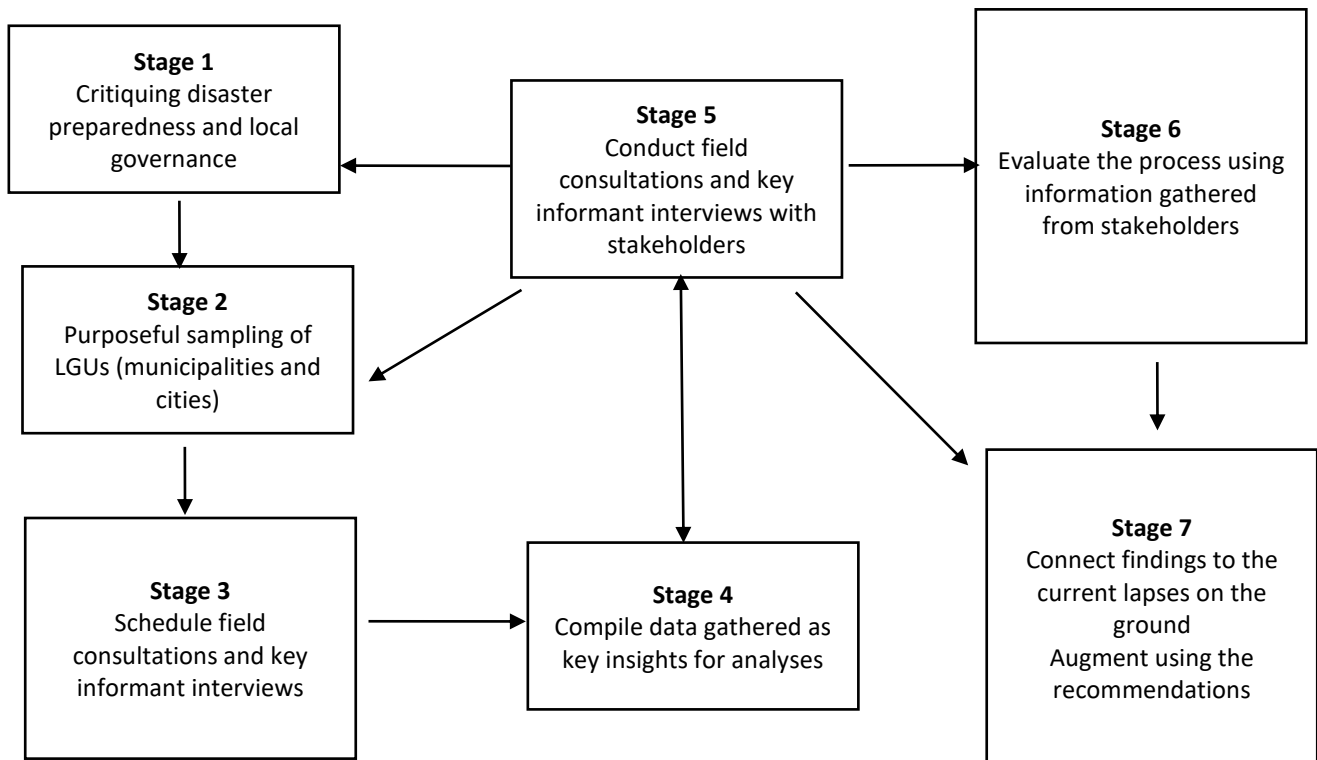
Stage 1
Critiquing disaster preparedness and local governance

Stage 5
Conduct field consultations and key informant interviews with stakeholders

Stage 6
Evaluate the process using information gathered from stakeholders

Stage 2
Purposeful sampling of LGUs (municipalities and cities)

Stage 3
Schedule field consultations and key informant interviews

Stage 4
Compile data gathered as key insights for analyses

Stage 7
Connect findings to the current lapses on the ground
Augment using the recommendations